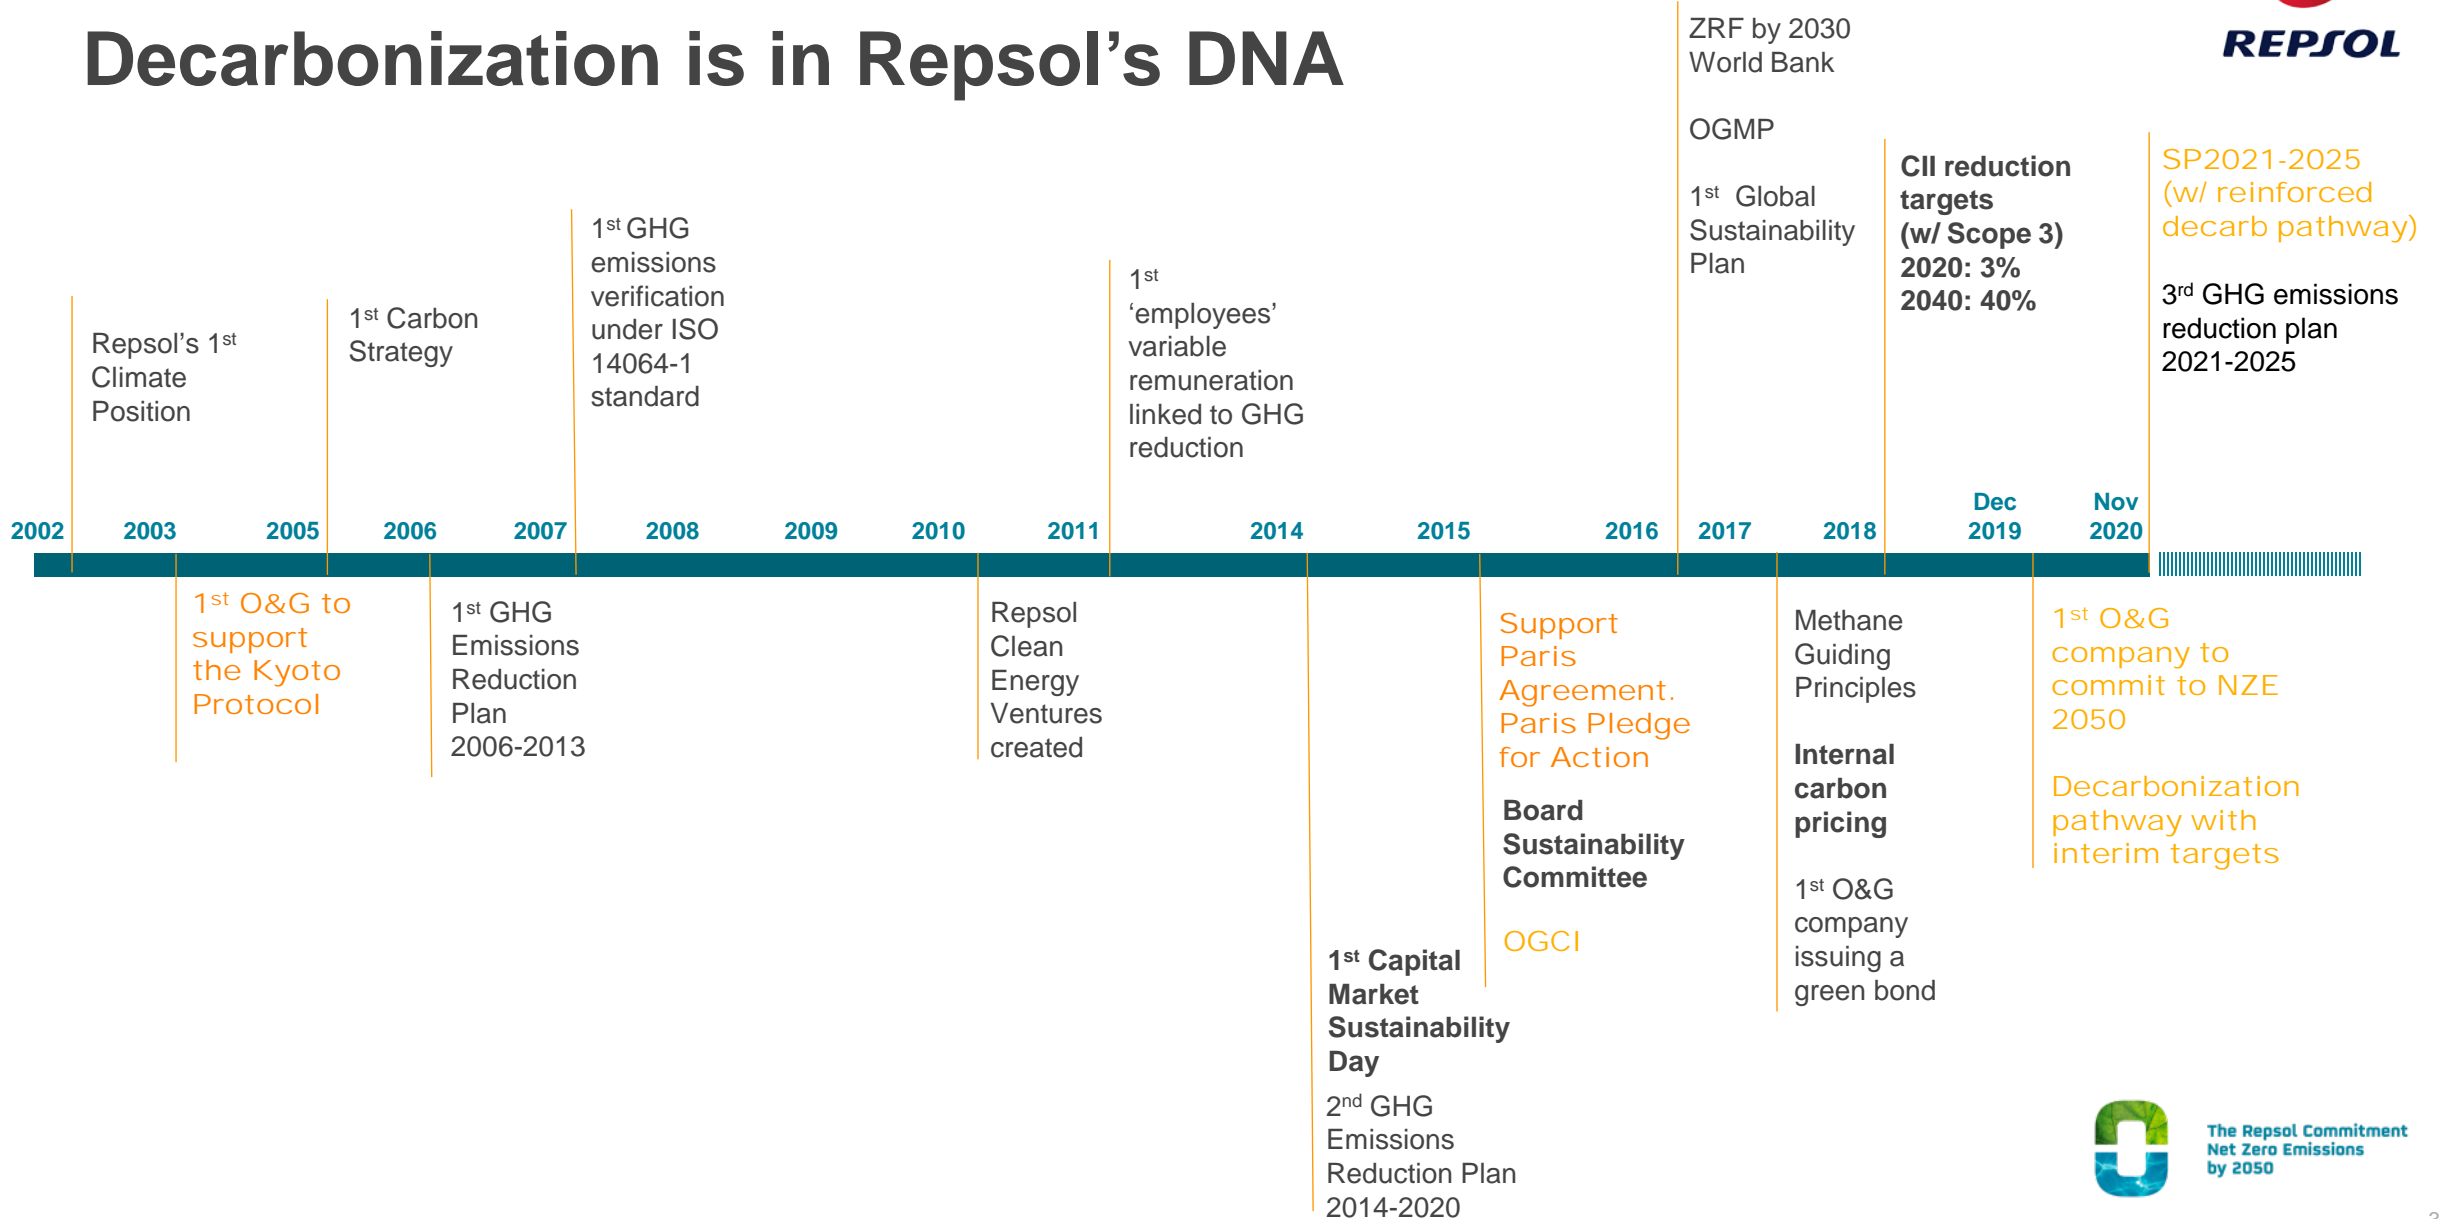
Decarbonization is in Repsol's DNA

REPSOL

Repsol's 1st Climate Position

1st Carbon Strategy

1st GHG emissions verification under ISO 14064-1 standard

1st 'employees' variable remuneration linked to GHG reduction

ZRF by 2030 World Bank

OGMP

1st Global Sustainability Plan

CII reduction targets (w/ Scope 3) 2020: 3% 2040: 40%

SP2021-2025 (w/ reinforced decarb pathway)

3rd GHG emissions reduction plan 2021-2025

2002 2003 2005 2006 2007 2008 2009 2010 2011 2014 2015 2016 2017 2018 Dec 2019 Nov 2020

1st O&G to support the Kyoto Protocol

1st GHG Emissions Reduction Plan 2006-2013

Repsol Clean Energy Ventures created

1st Capital Market Sustainability Day

2nd GHG Emissions Reduction Plan 2014-2020

Support Paris Agreement. Paris Pledge for Action

Board Sustainability Committee

OGCI

Methane Guiding Principles

Internal carbon pricing

1st O&G company issuing a green bond

1st O&G company to commit to NZE 2050

Decarbonization pathway with interim targets

The Repsol Commitment Net Zero Emissions by 2050